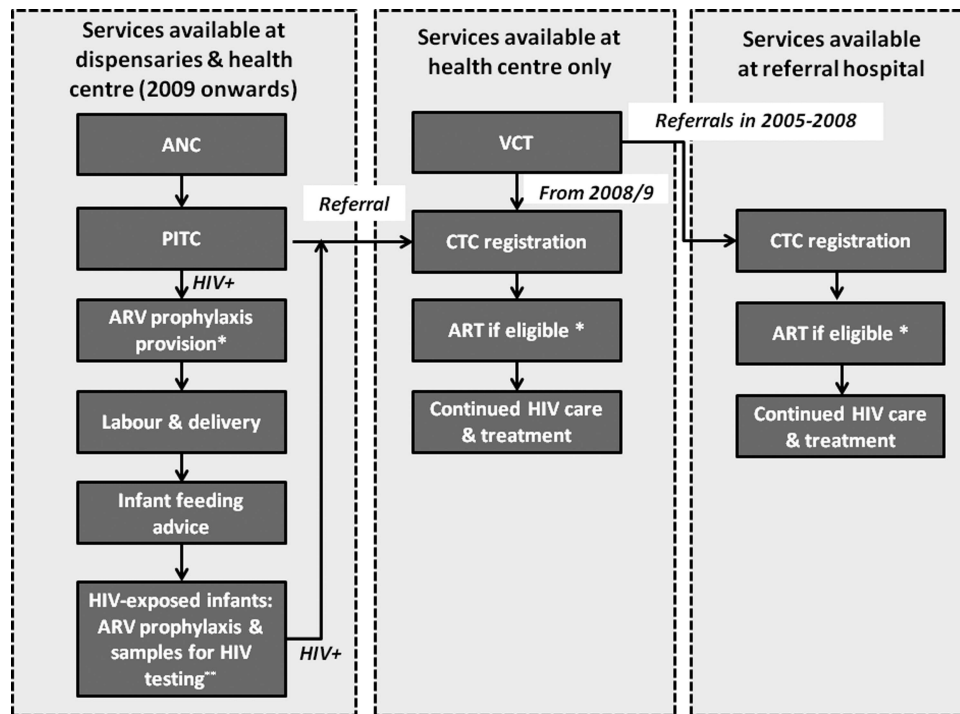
Services available at dispensaries & health centre (2009 onwards)

ANC

PITC

HIV+

ARV prophylaxis provision*

Labour & delivery

Infant feeding advice

HIV-exposed infants: ARV prophylaxis & samples for HIV testing**

HIV+

Referral

Services available at health centre only

VCT

From 2008/9

CTC registration

ART if eligible *

Continued HIV care & treatment

Referrals in 2005-2008

Services available at referral hospital

CTC registration

ART if eligible *

Continued HIV care & treatment